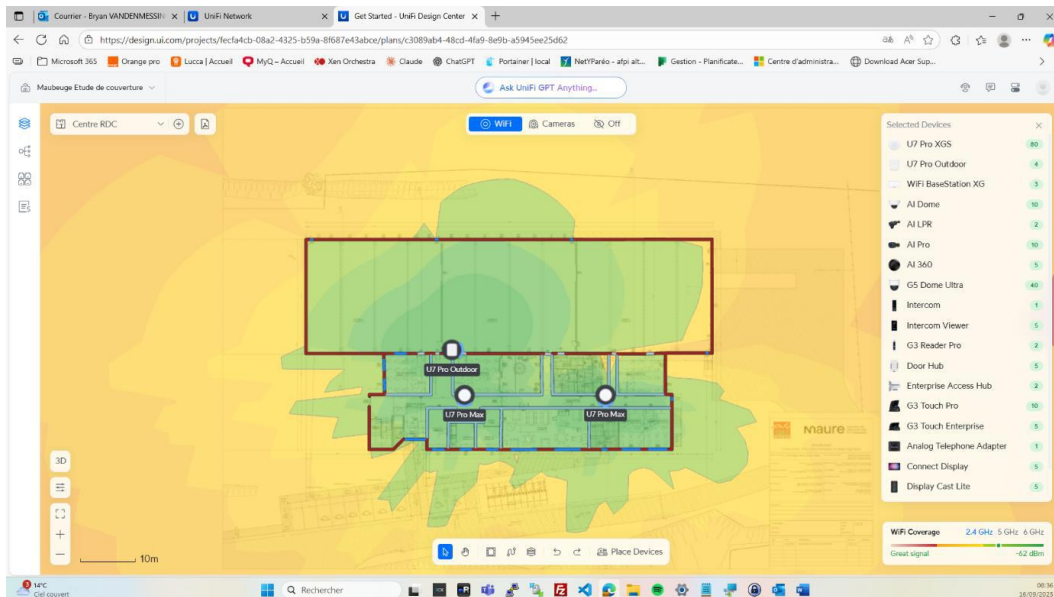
Courrier - Bryan VANDENMESSIN × UniFi Network × Get Started - UniFi Design Center × +

https://design.ui.com/projects/fecfa4cb-08a2-4325-b59a-8f687e43abce/plans/c3089ab4-48cd-4fa9-8e9b-a5945ee25d62

Microsoft 365 Orange pro Lucca | Accueil MyQ – Accueil Xen Orchestra Claude ChatGPT Portainer | local NetYParéo - afpi alt... Gestion - Planificate... Centre d'administra... Download Acer Sup...

Maubeuge Etude de couverture

Ask UniFi GPT Anything...

Centre RDC

WiFi Cameras Off

Selected Devices
U7 Pro XGS 80
U7 Pro Outdoor 4
WiFi BaseStation XG 3
AI Dome 10
AI LPR 2
AI Pro 10
AI 360 5
G5 Dome Ultra 40
Intercom 1
Intercom Viewer 5
G3 Reader Pro 2
Door Hub 5
Enterprise Access Hub 2
G3 Touch Pro 10
G3 Touch Enterprise 5
Analog Telephone Adapter 1
Connect Display 5
Display Cast Lite 5

U7 Pro Outdoor
U7 Pro Max
U7 Pro Max

maure

3D
10m

Place Devices

WiFi Coverage 2.4 GHz 5 GHz 6 GHz
Great signal -62 dBm

14°C
Ciel couvert
Rechercher
00:36
16/09/2025